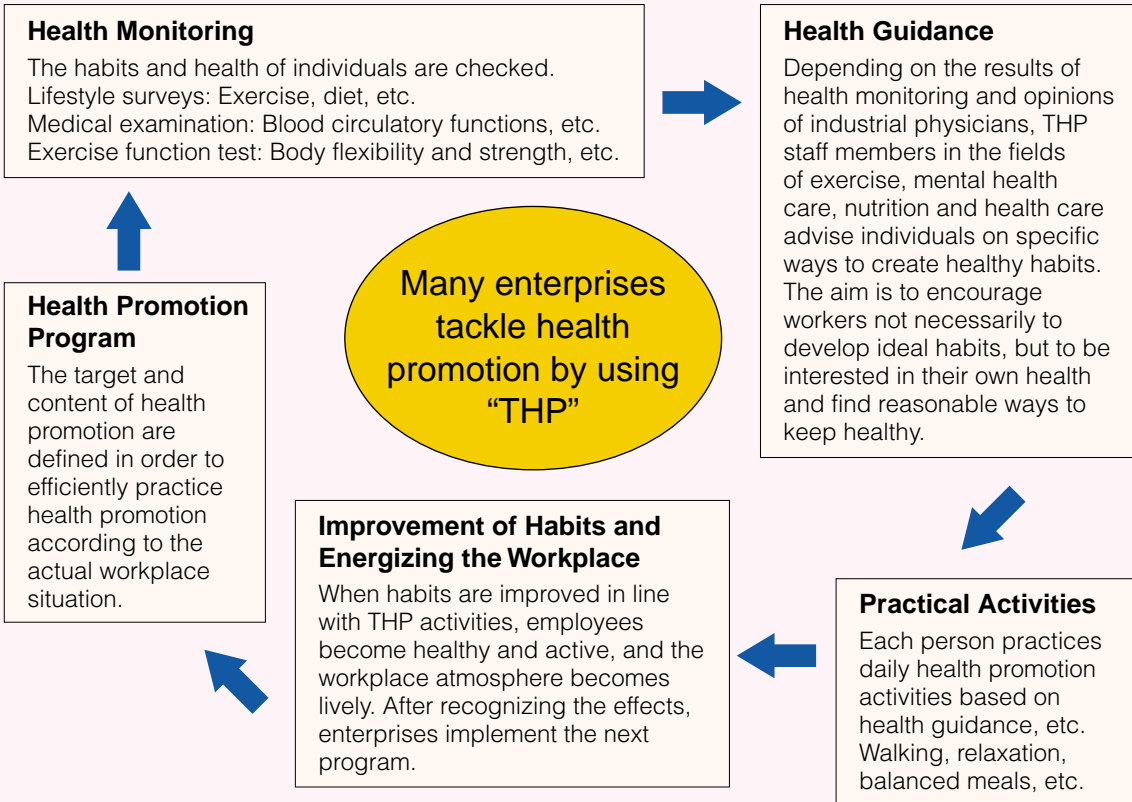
**Health Monitoring**

The habits and health of individuals are checked.
Lifestyle surveys: Exercise, diet, etc.
Medical examination: Blood circulatory functions, etc.
Exercise function test: Body flexibility and strength, etc.

**Health Guidance**

Depending on the results of health monitoring and opinions of industrial physicians, THP staff members in the fields of exercise, mental health care, nutrition and health care advise individuals on specific ways to create healthy habits. The aim is to encourage workers not necessarily to develop ideal habits, but to be interested in their own health and find reasonable ways to keep healthy.

Many enterprises tackle health promotion by using "THP"

**Practical Activities**

Each person practices daily health promotion activities based on health guidance, etc. Walking, relaxation, balanced meals, etc.

**Improvement of Habits and Energizing the Workplace**

When habits are improved in line with THP activities, employees become healthy and active, and the workplace atmosphere becomes lively. After recognizing the effects, enterprises implement the next program.

**Health Promotion Program**

The target and content of health promotion are defined in order to efficiently practice health promotion according to the actual workplace situation.